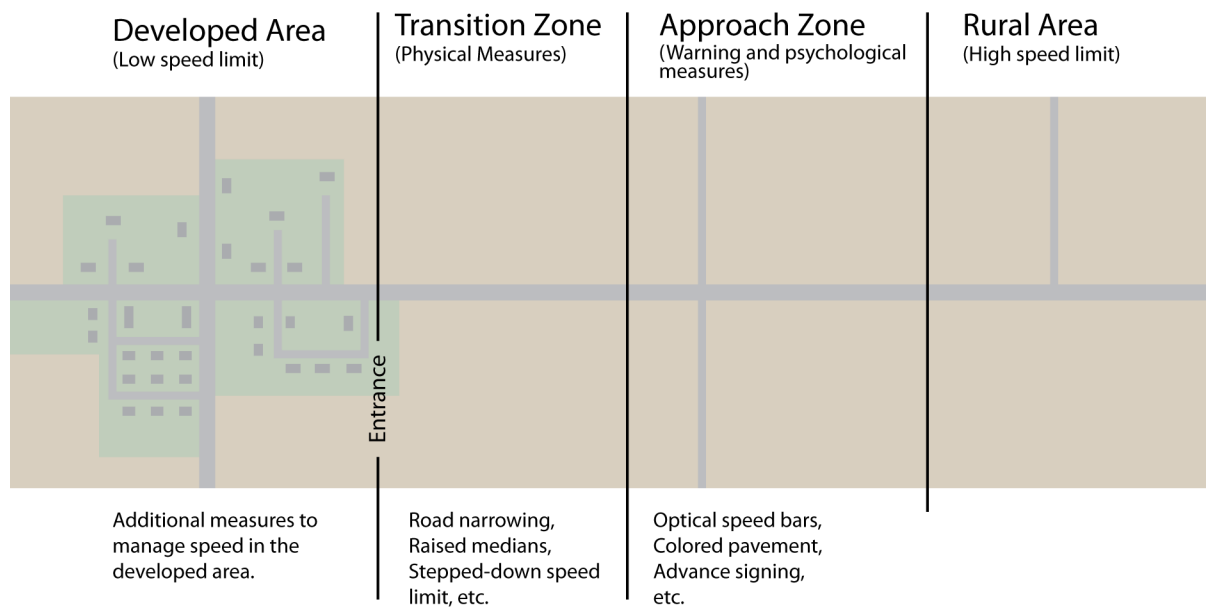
Developed Area
(Low speed limit)

Transition Zone
(Physical Measures)

Approach Zone
(Warning and psychological measures)

Rural Area
(High speed limit)

Entrance

Additional measures to manage speed in the developed area.

Road narrowing, Raised medians, Stepped-down speed limit, etc.

Optical speed bars, Colored pavement, Advance signing, etc.